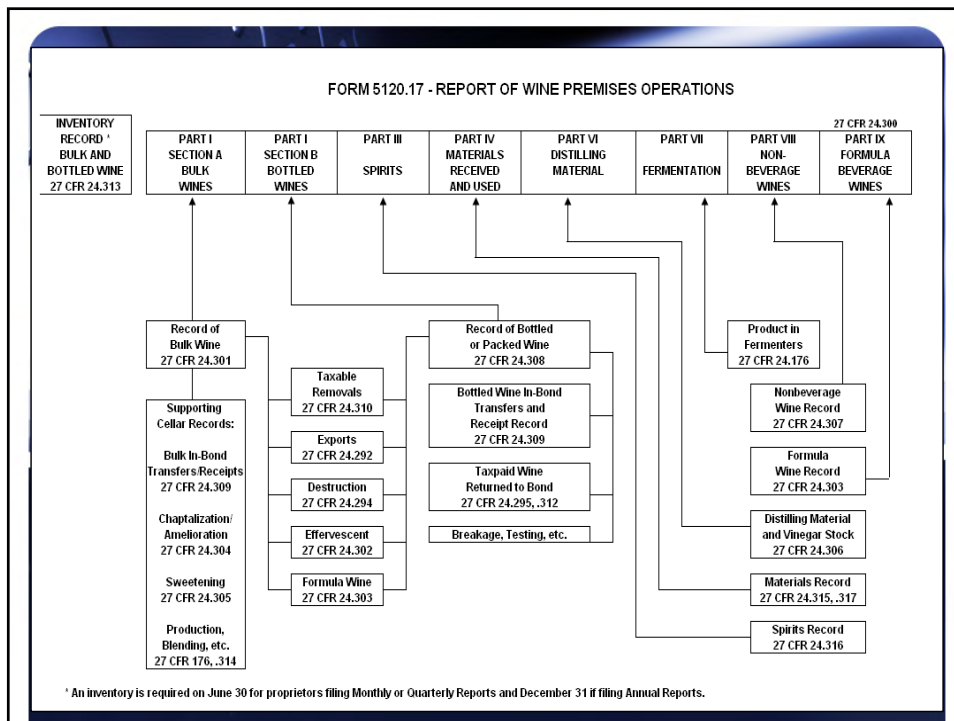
FORM 5120.17 - REPORT OF WINE PREMISES OPERATIONS

INVENTORY RECORD * BULK AND BOTTLED WINE 27 CFR 24.313

27 CFR 24.300

PART I SECTION A BULK WINES

PART I SECTION B BOTTLED WINES

PART III SPIRITS

PART IV MATERIALS RECEIVED AND USED

PART VI DISTILLING MATERIAL

PART VII FERMENTATION

PART VIII NON-BEVERAGE WINES

PART IX FORMULA BEVERAGE WINES

Record of Bulk Wine 27 CFR 24.301

Supporting Cellar Records:

Bulk In-Bond Transfers/Receipts 27 CFR 24.309

Chaptalization/ Amelioration 27 CFR 24.304

Sweetening 27 CFR 24.305

Production, Blending, etc. 27 CFR 176, .314

Taxable Removals 27 CFR 24.310

Exports 27 CFR 24.292

Destruction 27 CFR 24.294

Effervescent 27 CFR 24.302

Formula Wine 27 CFR 24.303

Record of Bottled or Packed Wine 27 CFR 24.308

Bottled Wine In-Bond Transfers and Receipt Record 27 CFR 24.309

Taxpaid Wine Returned to Bond 27 CFR 24.295, .312

Breakage, Testing, etc.

Product in Fermenters 27 CFR 24.176

Nonbeverage Wine Record 27 CFR 24.307

Formula Wine Record 27 CFR 24.303

Distilling Material and Vinegar Stock 27 CFR 24.306

Materials Record 27 CFR 24.315, .317

Spirits Record 27 CFR 24.316

* An inventory is required on June 30 for proprietors filing Monthly or Quarterly Reports and December 31 if filing Annual Reports.